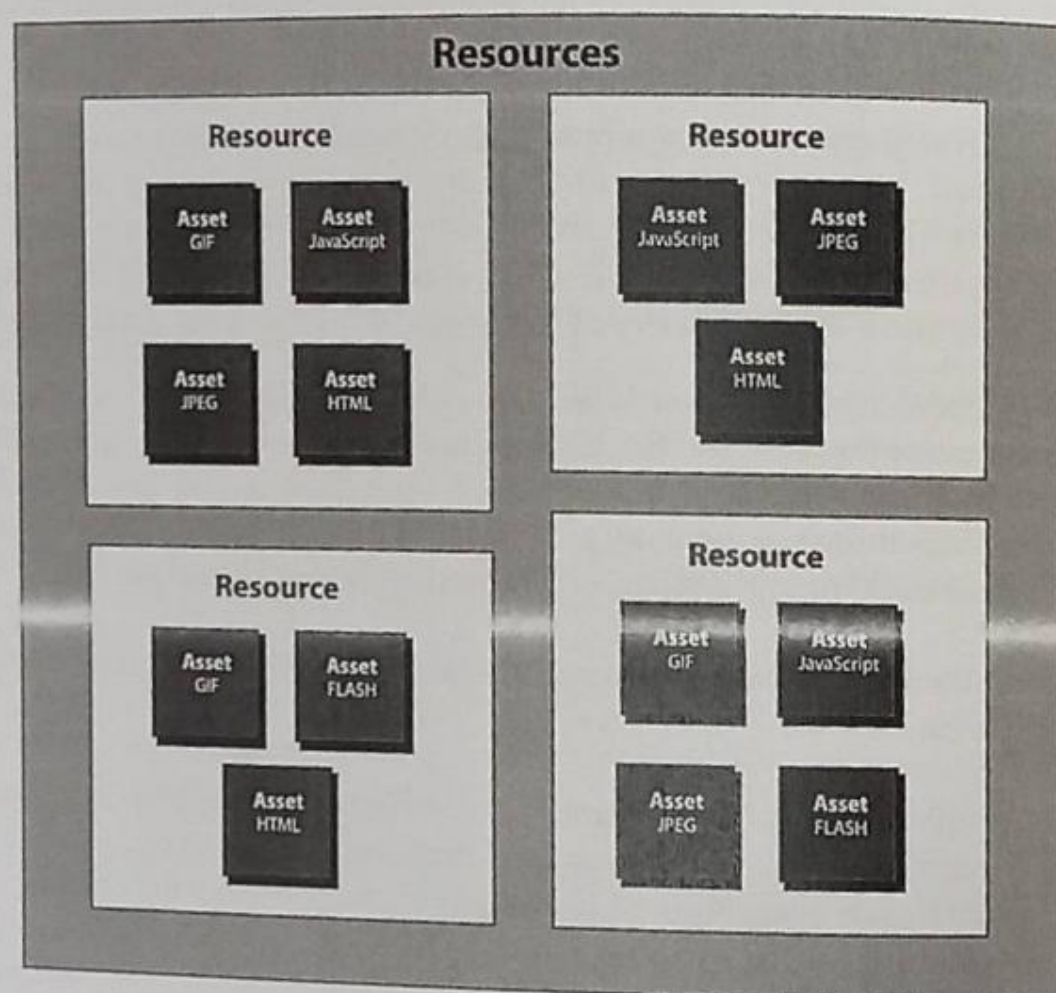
Resources

Resource

Asset
GIF

Asset
JavaScript

Asset
JPEG

Asset
HTML

Resource

Asset
JavaScript

Asset
JPEG

Asset
HTML

Resource

Asset
GIF

Asset
FLASH

Asset
HTML

Resource

Asset
GIF

Asset
JavaScript

Asset
JPEG

Asset
FLASH